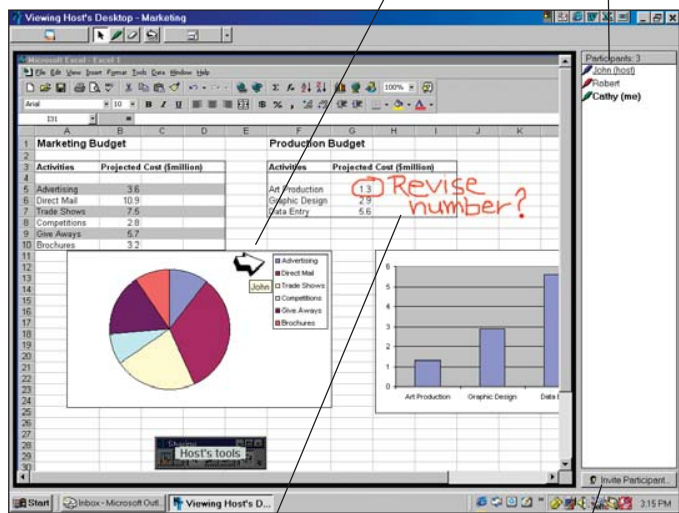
Viewing Host's Desktop - Marketing

Microsoft Excel - Excel 1

File Edit View Insert Format Tools Data Window Help

Arial 10 B I U $ % 100%

I31 =

| | A | B | C | D | E | F | G | H | I | J | K |
|---|---|---|---|---|---|---|---|---|---|---|---|
| 1 | Marketing Budget | | | | | Production Budget | | | | | |
| 2 | | | | | | | | | | | |
| 3 | Activities | Projected Cost ($million) | | | | Activities | Projected Cost ($million) | | | | |
| 4 | | | | | | | | | | | |
| 5 | Advertising | 3.6 | | | | Art Production | 1.3 | | | | |
| 6 | Direct Mail | 10.9 | | | | Graphic Design | 2.9 | | | | |
| 7 | Trade Shows | 7.5 | | | | Data Entry | 5.6 | | | | |
| 8 | Competitions | 2.8 | | | | | | | | | |
| 9 | Give Aways | 5.7 | | | | | | | | | |
| 10 | Brochures | 3.2 | | | | | | | | | |

Revise number?

John

Advertising
Direct Mail
Trade Shows
Competitions
Give Aways
Brochures

6
5
4
3
2
1
0
Art Production Graphic Design Data E

Sharing
Host's tools

Participants: 3
John (host)
Robert
Cathy (me)

Invite Participant...

Start Inbox - Microsoft Outl... Viewing Host's D... 3:15 PM